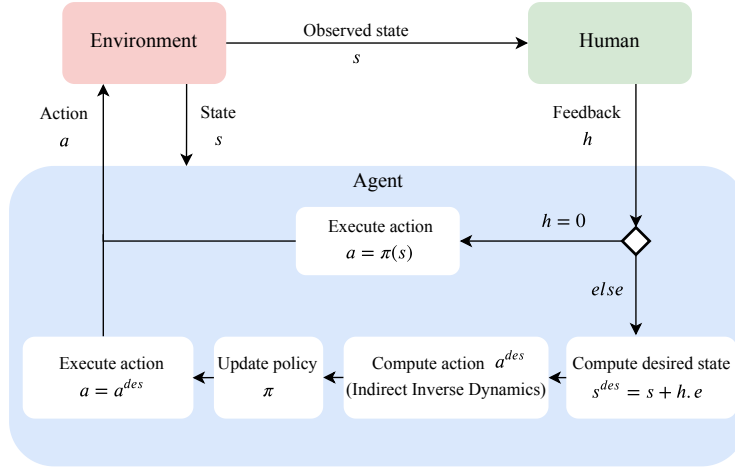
Environment

Observed state
$s$

Human

Action
$a$

State
$s$

Feedback
$h$

Agent

Execute action
$a = \pi(s)$

$h = 0$

$else$

Execute action
$a = a^{des}$

Update policy
$\pi$

Compute action $a^{des}$
(Indirect Inverse Dynamics)

Compute desired state
$s^{des} = s + h.e$